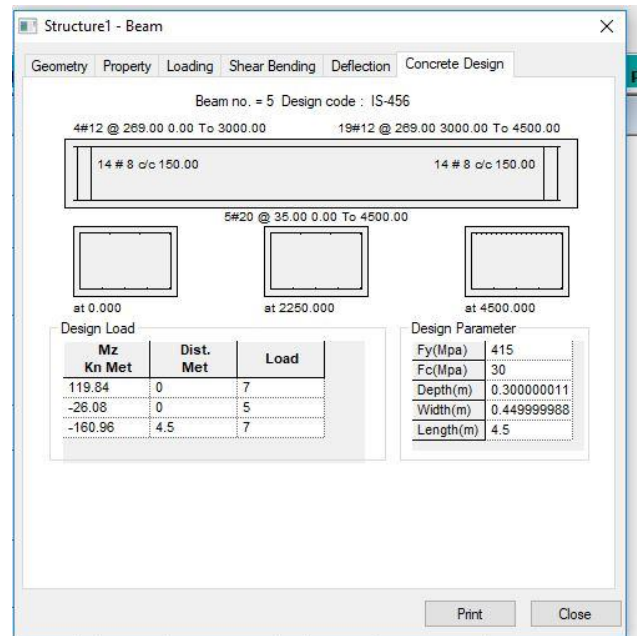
Structure1 - Beam

Geometry | Property | Loading | Shear Bending | Deflection | Concrete Design

Beam no. = 5 Design code : IS-456

4#12 @ 269.00 0.00 To 3000.00

19#12 @ 269.00 3000.00 To 4500.00

14 # 8 c/c 150.00

14 # 8 c/c 150.00

5#20 @ 35.00 0.00 To 4500.00

at 0.000

at 2250.000

at 4500.000

Design Load

| Mz Kn Met | Dist. Met | Load |
|---|---|---|
| 119.84 | 0 | 7 |
| -26.08 | 0 | 5 |
| -160.96 | 4.5 | 7 |

Design Parameter

| Fy(Mpa) | 415 |
|---|---|
| Fc(Mpa) | 30 |
| Depth(m) | 0.300000011 |
| Width(m) | 0.449999988 |
| Length(m) | 4.5 |

Print

Close